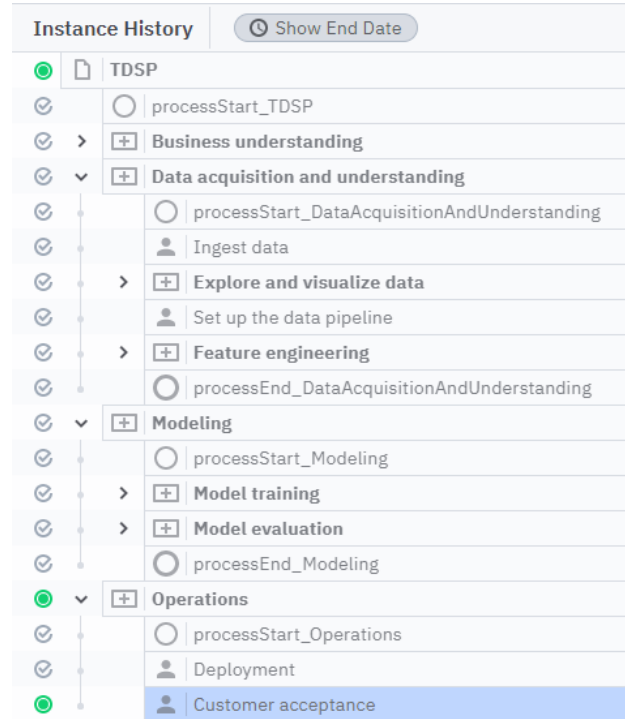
Instance History
Show End Date

TDSP
processStart_TDSP
Business understanding
Data acquisition and understanding
processStart_DataAcquisitionAndUnderstanding
Ingest data
Explore and visualize data
Set up the data pipeline
Feature engineering
processEnd_DataAcquisitionAndUnderstanding
Modeling
processStart_Modeling
Model training
Model evaluation
processEnd_Modeling
Operations
processStart_Operations
Deployment
Customer acceptance